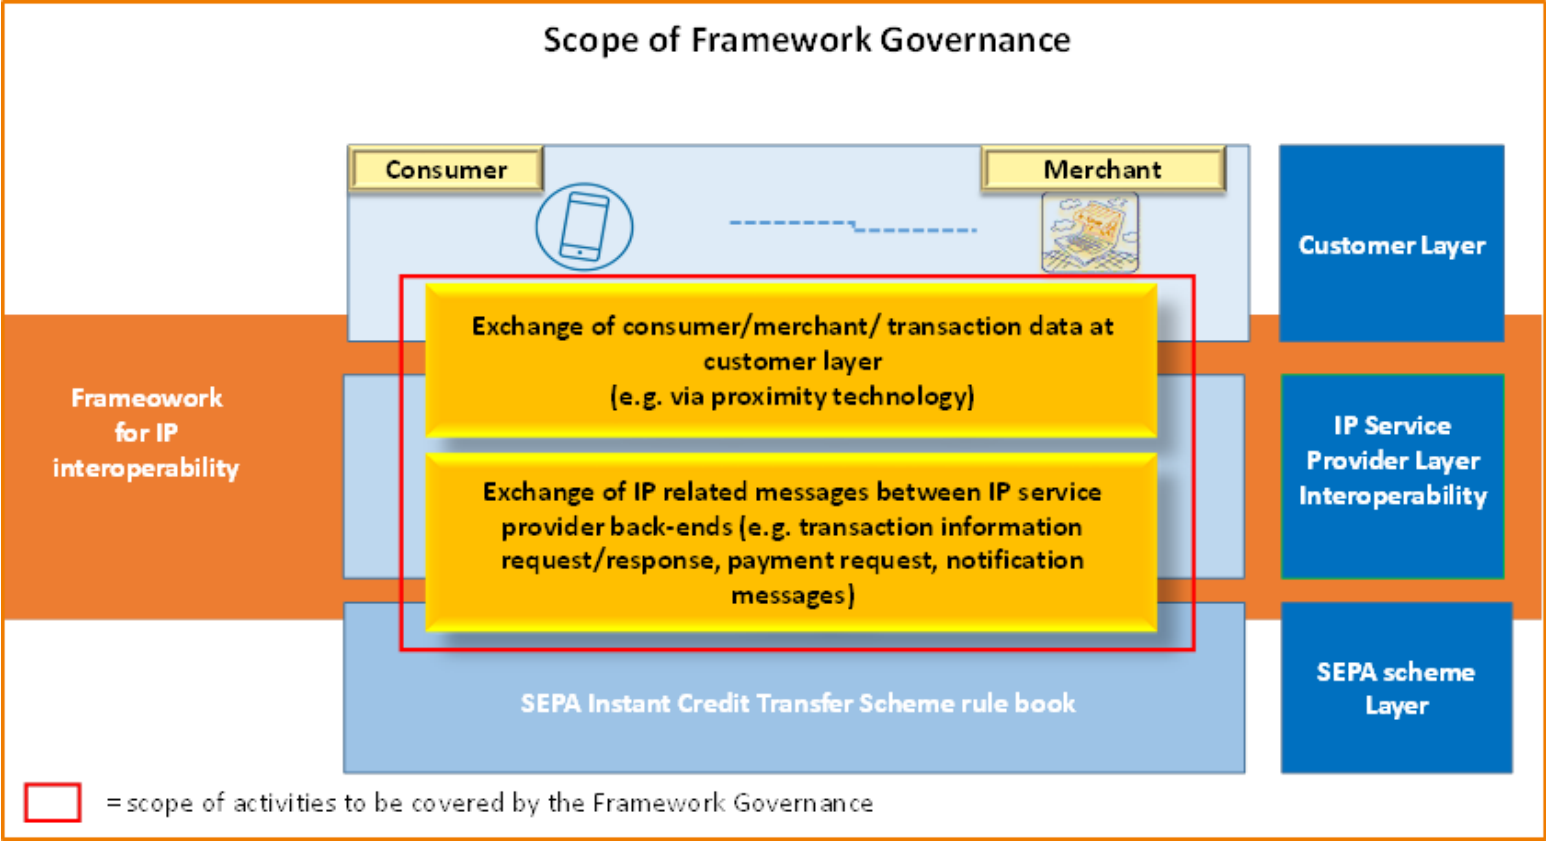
Scope of Framework Governance

Consumer

Merchant

Customer Layer

Exchange of consumer/merchant/ transaction data at customer layer
(e.g. via proximity technology)

Frameowork for IP interoperability

IP Service Provider Layer Interoperability

Exchange of IP related messages between IP service provider back-ends (e.g. transaction information request/response, payment request, notification messages)

SEPA Instant Credit Transfer Scheme rule book

SEPA scheme Layer

= scope of activities to be covered by the Framework Governance